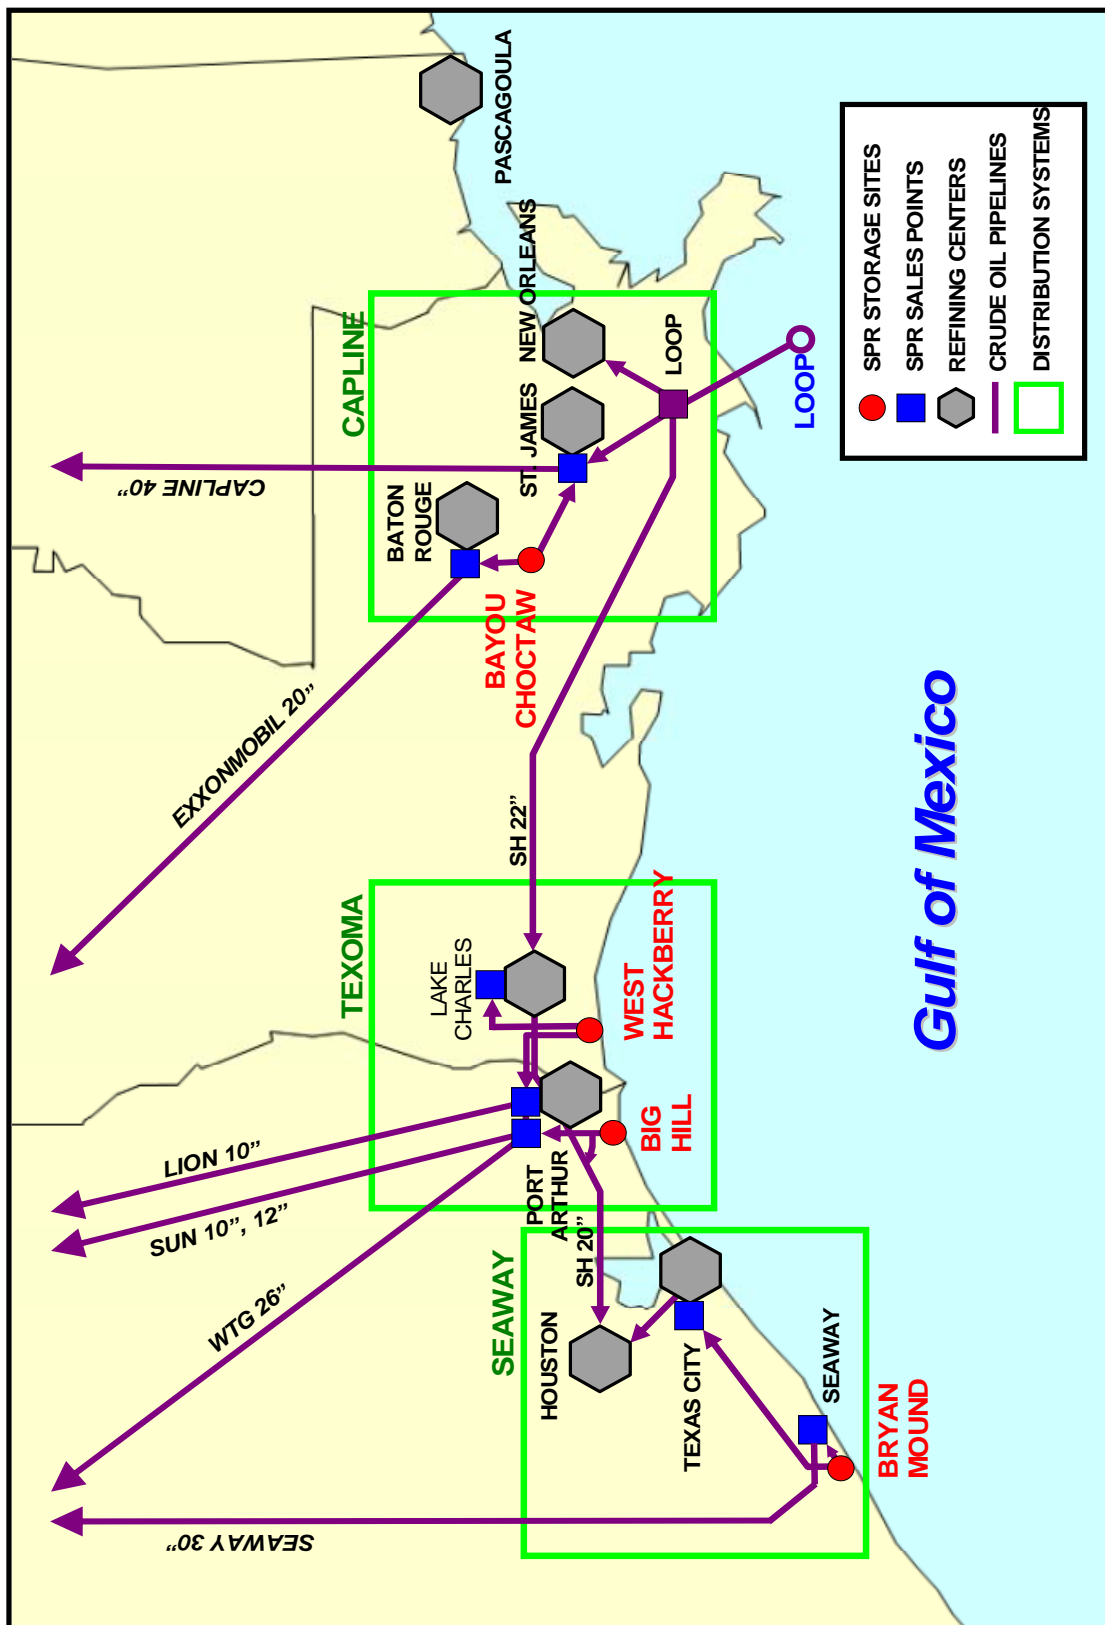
PASCAGOULA

SPR STORAGE SITES
SPR SALES POINTS
REFINING CENTERS
CRUDE OIL PIPELINES
DISTRIBUTION SYSTEMS

CAPLINE
NEW ORLEANS
ST. JAMES
LOOP
LOOP
BATON ROUGE
CAPLINE 40"
BAYOU CHOCTAW
EXXONMOBIL 20"
SH 22"

Gulf of Mexico

TEXOMA
LAKE CHARLES
WEST HACKBERRY
BIG HILL
LION 10"
SUN 10", 12"
PORT ARTHUR
SH 20"
WTG 26"

SEAWAY
HOUSTON
TEXAS CITY
SEAWAY
BRYAN MOUND
SEAWAY 30"